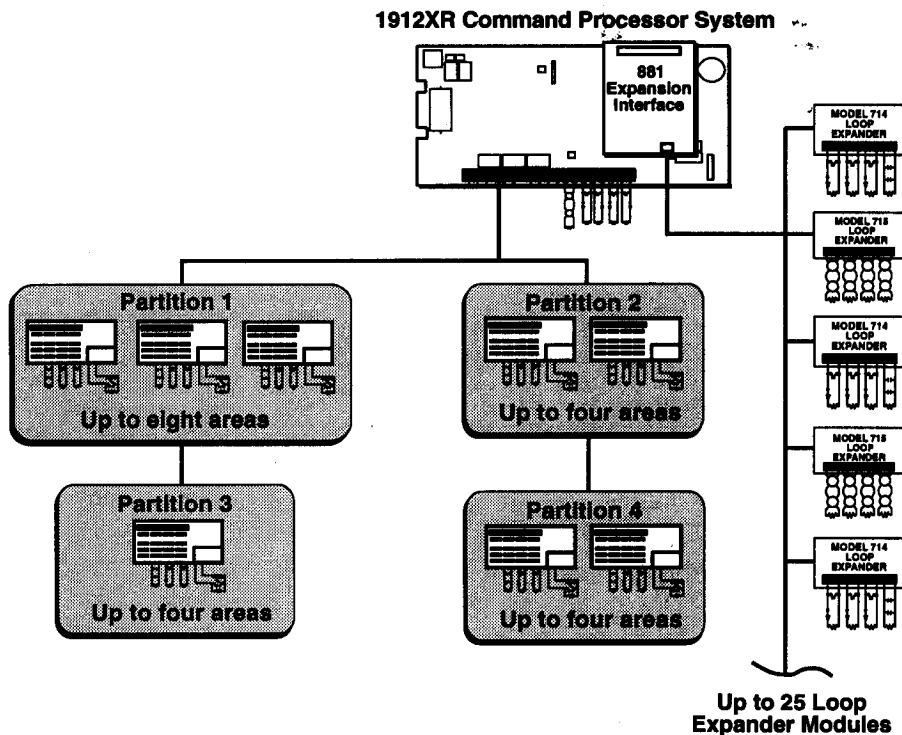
1912XR Command Processor System

881 Expansion Interface

MODEL 714 LOOP EXPANDER

MODEL 715 LOOP EXPANDER

MODEL 714 LOOP EXPANDER

MODEL 715 LOOP EXPANDER

MODEL 714 LOOP EXPANDER

Partition 1

Up to eight areas

Partition 2

Up to four areas

Partition 3

Up to four areas

Partition 4

Up to four areas

Up to 25 Loop Expander Modules